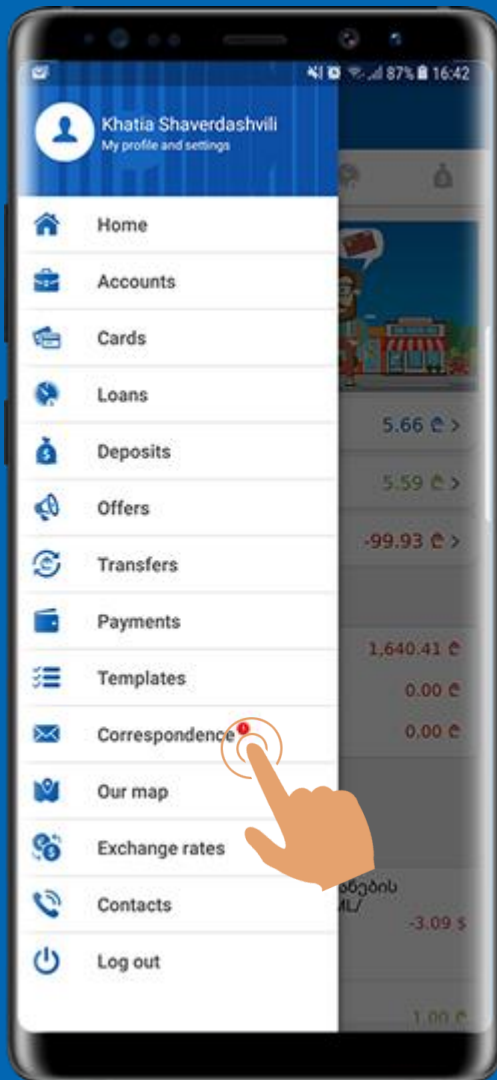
87% 16:42

Khatia Shaverdashvili
My profile and settings

Home
Accounts
Cards
Loans
Deposits
Offers
Transfers
Payments
Templates
Correspondence
Our map
Exchange rates
Contacts
Log out

5.66 ₾ >
5.59 ₾ >
-99.93 ₾ >
1,640.41 ₾
0.00 ₾
0.00 ₾
ᲜᲔᲑᲘᲡ
ML/
-3.09 $
1.00 ₾